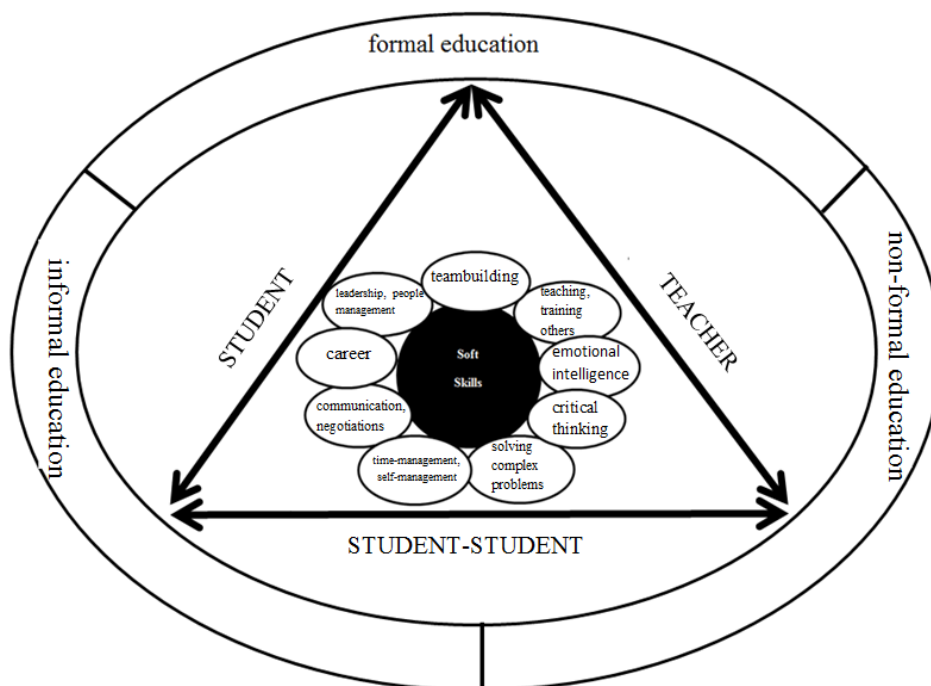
formal education

informal education

non-formal education

STUDENT

TEACHER

teambuilding

leadership, people management

teaching, training others

career

Soft Skills

emotional intelligence

communication, negotiations

critical thinking

time-management, self-management

solving complex problems

STUDENT-STUDENT